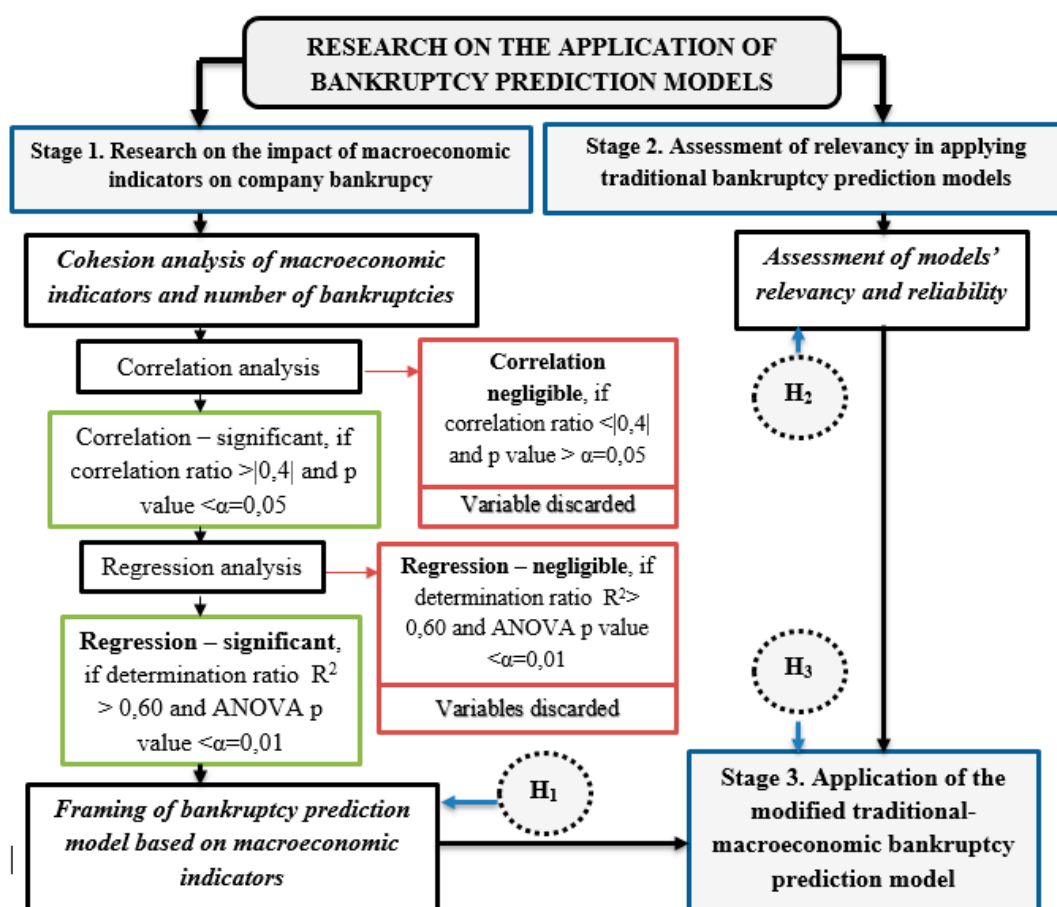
RESEARCH ON THE APPLICATION OF BANKRUPTCY PREDICTION MODELS

Stage 1. Research on the impact of macroeconomic indicators on company bankrupcy

Cohesion analysis of macroeconomic indicators and number of bankruptcies

Correlation analysis

Correlation – significant, if correlation ratio >|0,4| and p value <α=0,05

Regression analysis

Regression – significant, if determination ratio $R^2$ > 0,60 and ANOVA p value <α=0,01

Framing of bankruptcy prediction model based on macroeconomic indicators

Correlation negligible, if correlation ratio <|0,4| and p value > α=0,05

Variable discarded

Regression – negligible, if determination ratio $R^2$> 0,60 and ANOVA p value <α=0,01

Variables discarded

$H_1$

Stage 2. Assessment of relevancy in applying traditional bankruptcy prediction models

Assessment of models' relevancy and reliability

$H_2$

$H_3$

Stage 3. Application of the modified traditional-macroeconomic bankruptcy prediction model